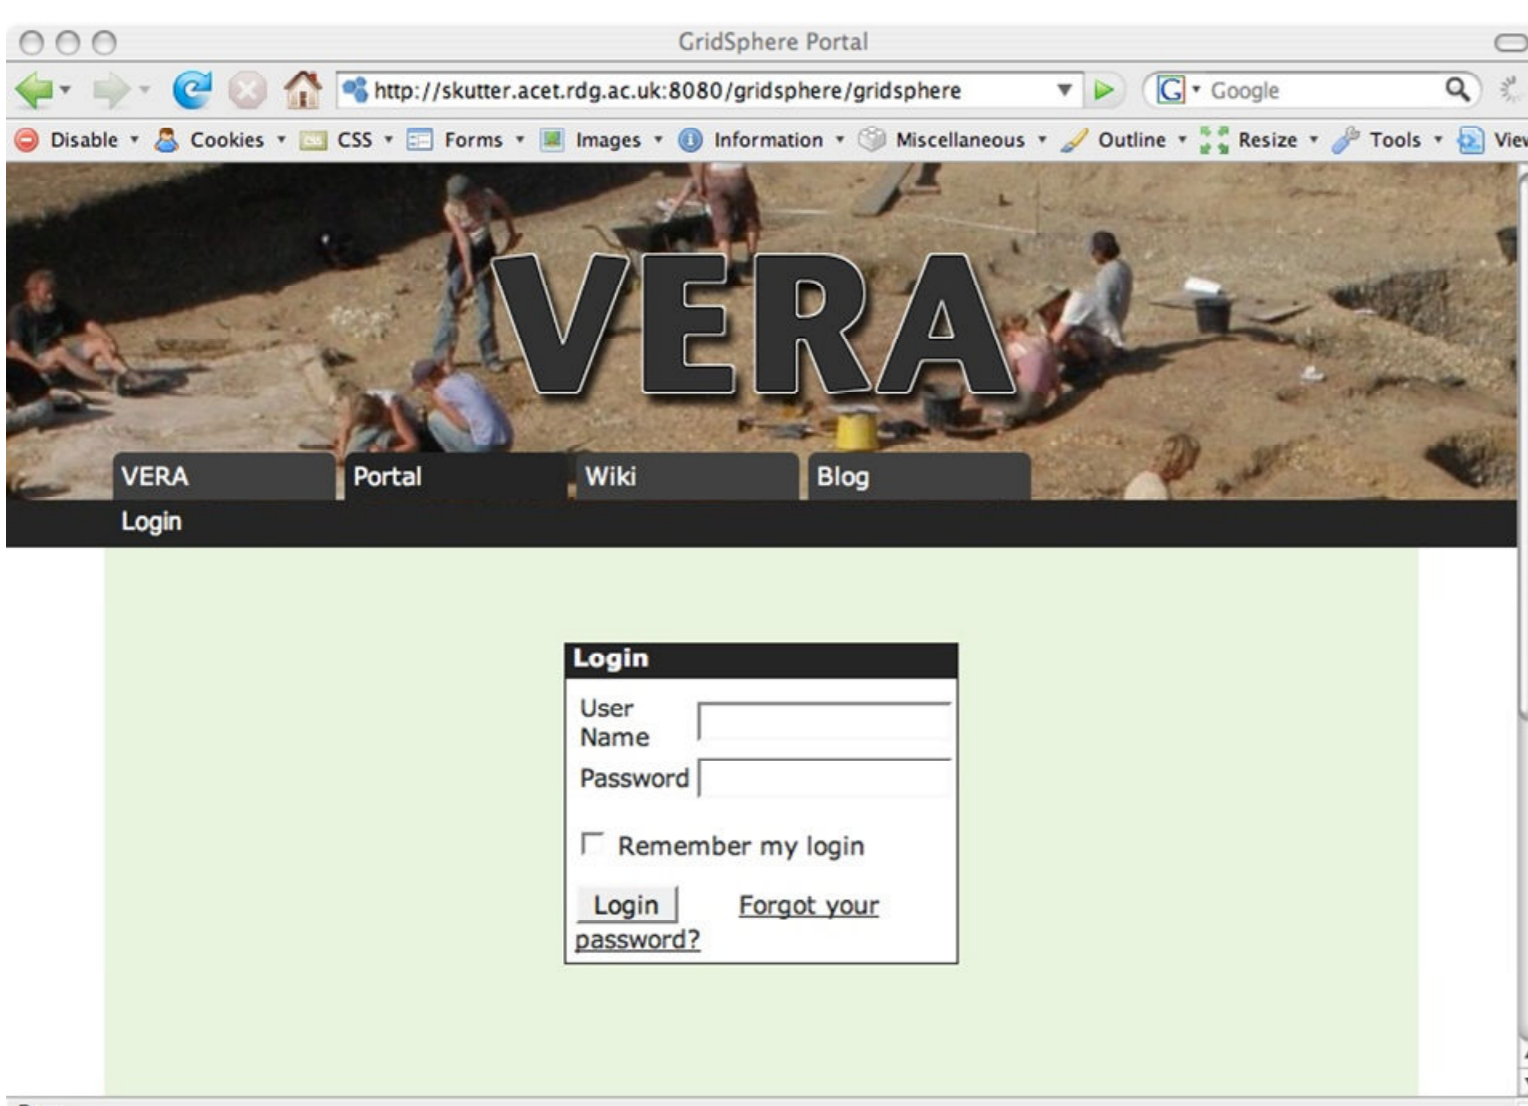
GridSphere Portal

http://skutter.acet.rdg.ac.uk:8080/gridsphere/gridsphere

Google

Disable ▾ Cookies ▾ CSS ▾ Forms ▾ Images ▾ Information ▾ Miscellaneous ▾ Outline ▾ Resize ▾ Tools ▾ Vie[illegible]

VERA

VERA Portal Wiki Blog

Login

Login

User Name

Password

Remember my login

Login Forgot your password?